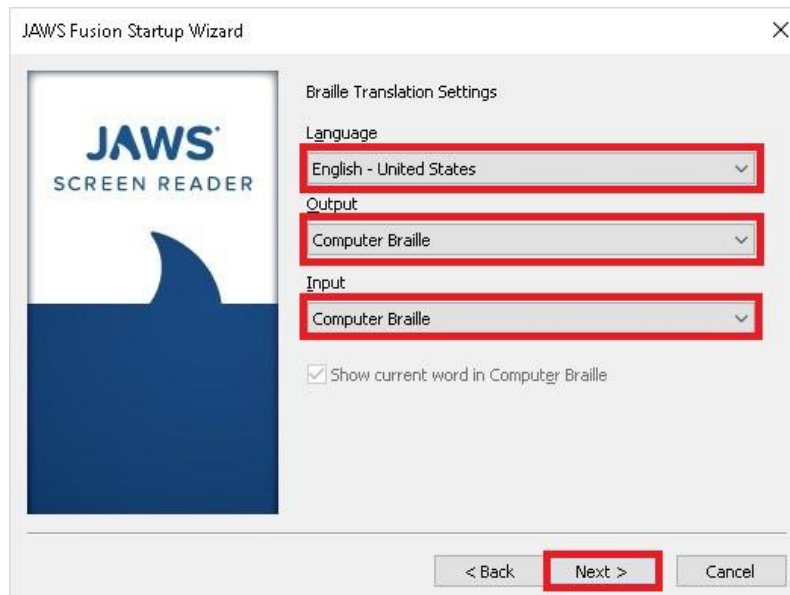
JAWS Fusion Startup Wizard

×

JAWS
SCREEN READER

Braille Translation Settings

Language

English - United States

Output

Computer Braille

Input

Computer Braille

Show current word in Computer Braille

< Back

Next >

Cancel